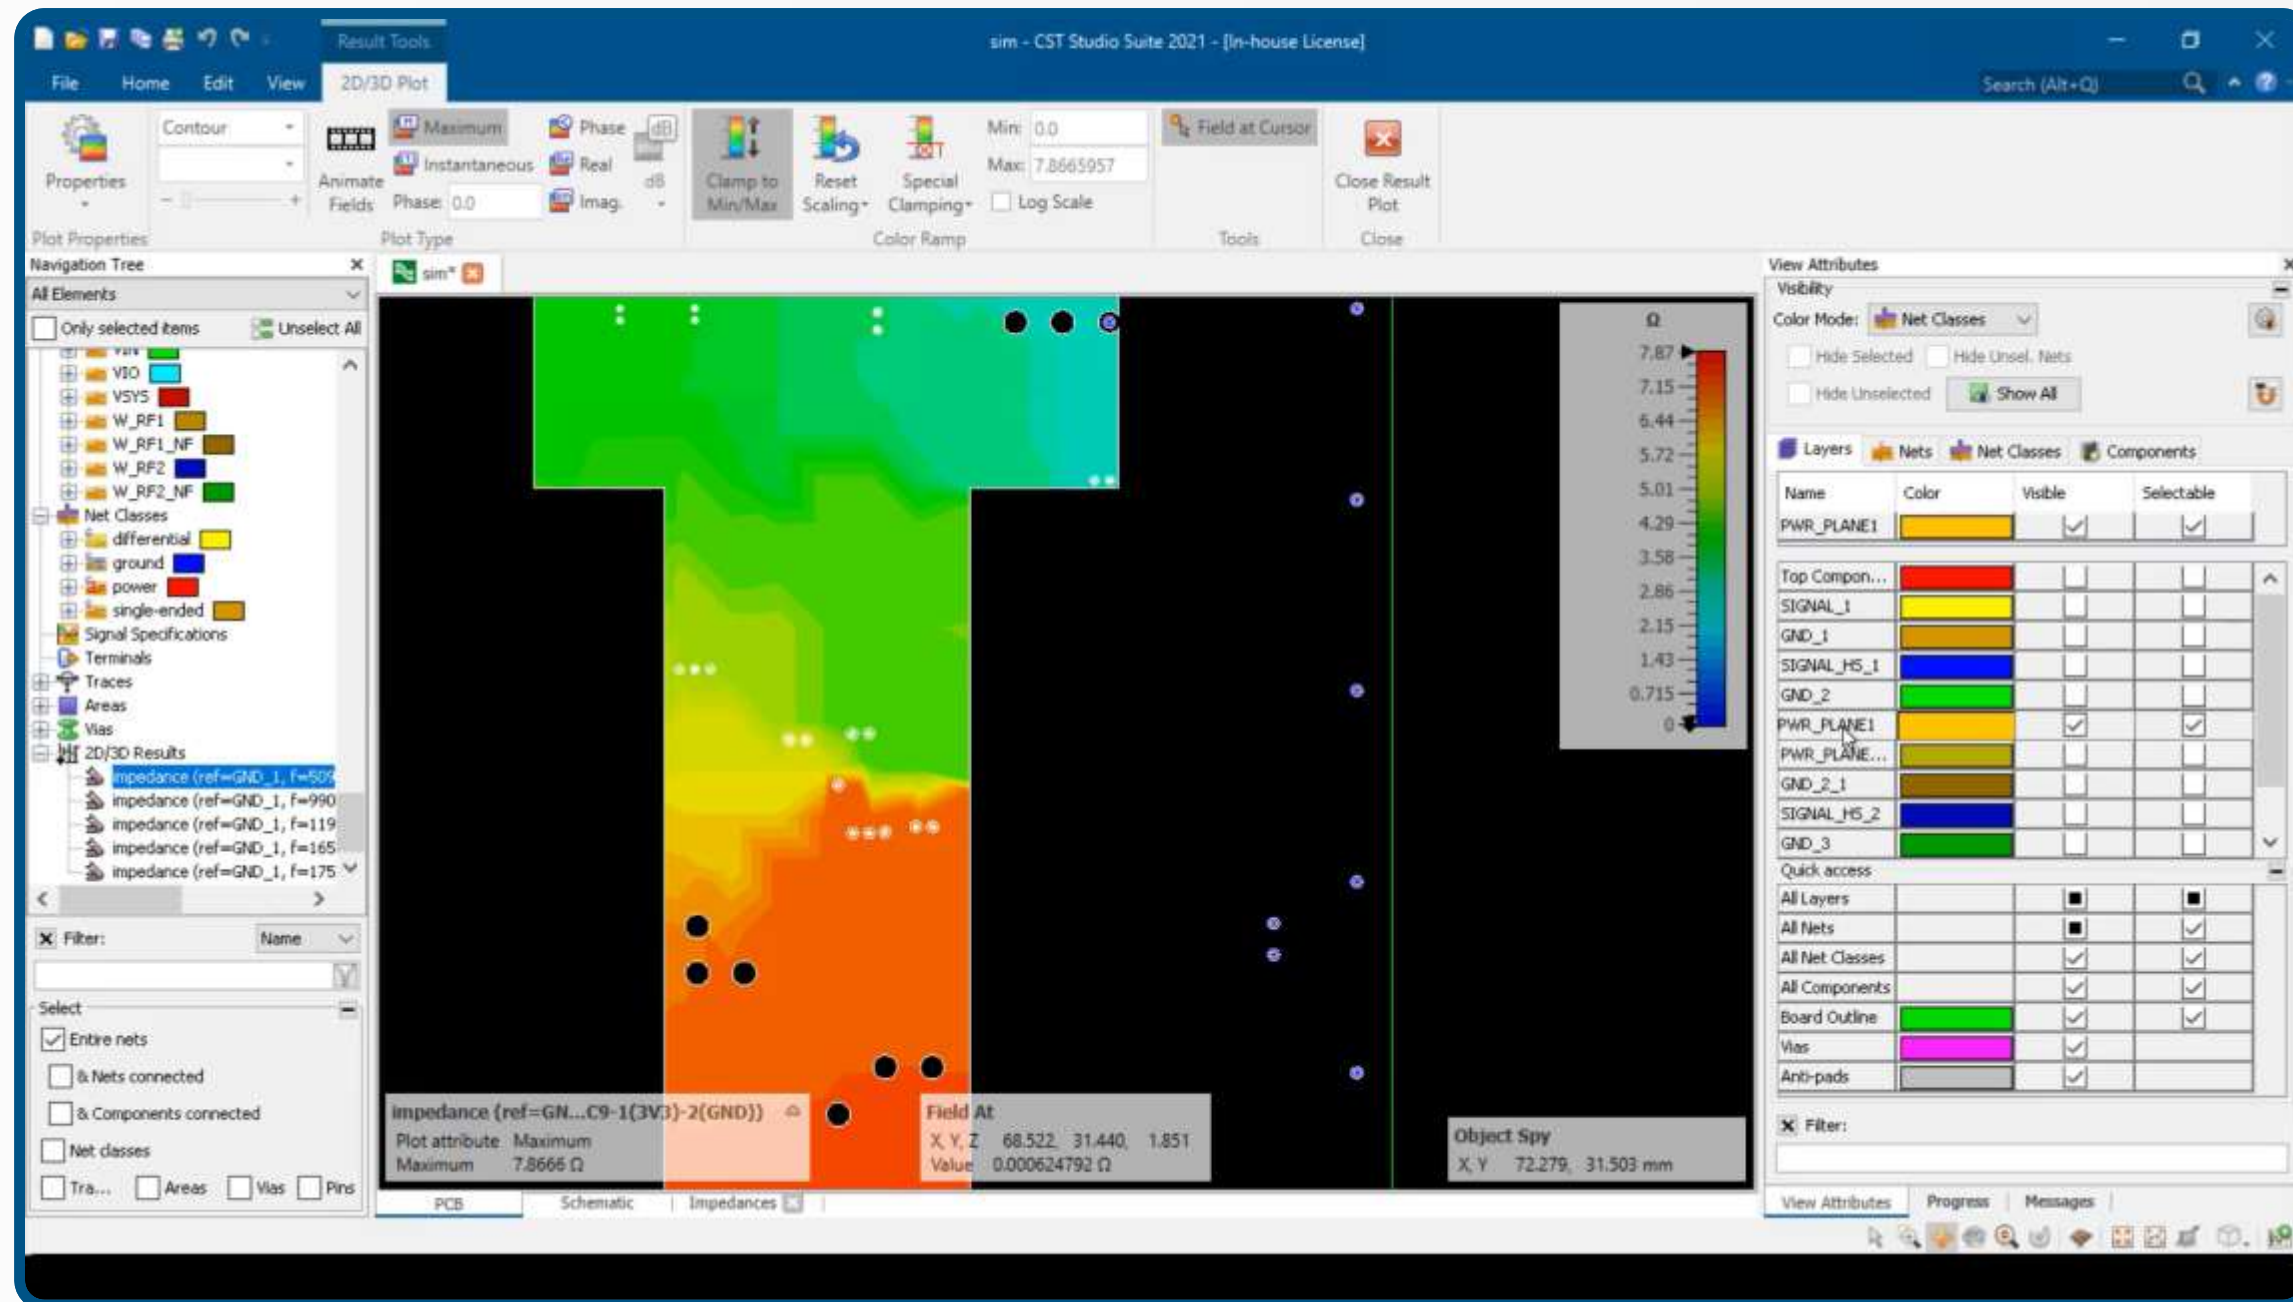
Result Tools
sim - CST Studio Suite 2021 - [In-house License]
File Home Edit View 2D/3D Plot
Search (Alt+Q)

Properties
Contour
Animate Fields
Maximum
Instantaneous
Phase: 0.0
Phase
Real
Imag.
dB
dB
Clamp to Min/Max
Reset Scaling
Special Clamping
Min: 0.0
Max: 7.8665957
Log Scale
Field at Cursor
Close Result Plot
Plot Properties
Plot Type
Color Ramp
Tools
Close

Navigation Tree
All Elements
Only selected items
Unselect All
VIO
VSYS
W_RF1
W_RF1_NF
W_RF2
W_RF2_NF
Net Classes
differential
ground
power
single-ended
Signal Specifications
Terminals
Traces
Areas
Vias
2D/3D Results
impedance (ref=GND_1, f=50!
impedance (ref=GND_1, f=990
impedance (ref=GND_1, f=119
impedance (ref=GND_1, f=165
impedance (ref=GND_1, f=175
Filter:
Name
Select
Entire nets
& Nets connected
& Components connected
Net classes
Tra...
Areas
Vias
Pins

sim*
Ω
7.87
7.15
6.44
5.72
5.01
4.29
3.58
2.86
2.15
1.43
0.715
0
impedance (ref=GN...C9-1(3V3)-2(GND))
Plot attribute Maximum
Maximum 7.8666 Ω
Field At
X, Y, Z 68.522, 31.440, 1.851
Value 0.000624792 Ω
Object Spy
X, Y 72.279, 31.503 mm
PCB
Schematic
Impedances

View Attributes
Visibility
Color Mode: Net Classes
Hide Selected
Hide Unsel. Nets
Hide Unselected
Show All
Layers
Nets
Net Classes
Components

| Name | Color | Visible | Selectable |
|---|---|---|---|
| PWR_PLANE1 | | ✓ | ✓ |
| Top Compon... | | | |
| SIGNAL_1 | | | |
| GND_1 | | | |
| SIGNAL_HS_1 | | | |
| GND_2 | | | |
| PWR_PLANE1 | | ✓ | ✓ |
| PWR_PLANE... | | | |
| GND_2_1 | | | |
| SIGNAL_HS_2 | | | |
| GND_3 | | | |

Quick access

| | | | |
|---|---|---|---|
| All Layers | | ■ | ■ |
| All Nets | | ■ | ✓ |
| All Net Classes | | ✓ | ✓ |
| All Components | | ✓ | ✓ |
| Board Outline | | ✓ | ✓ |
| Vias | | ✓ | |
| Anti-pads | | ✓ | |

Filter:
View Attributes
Progress
Messages